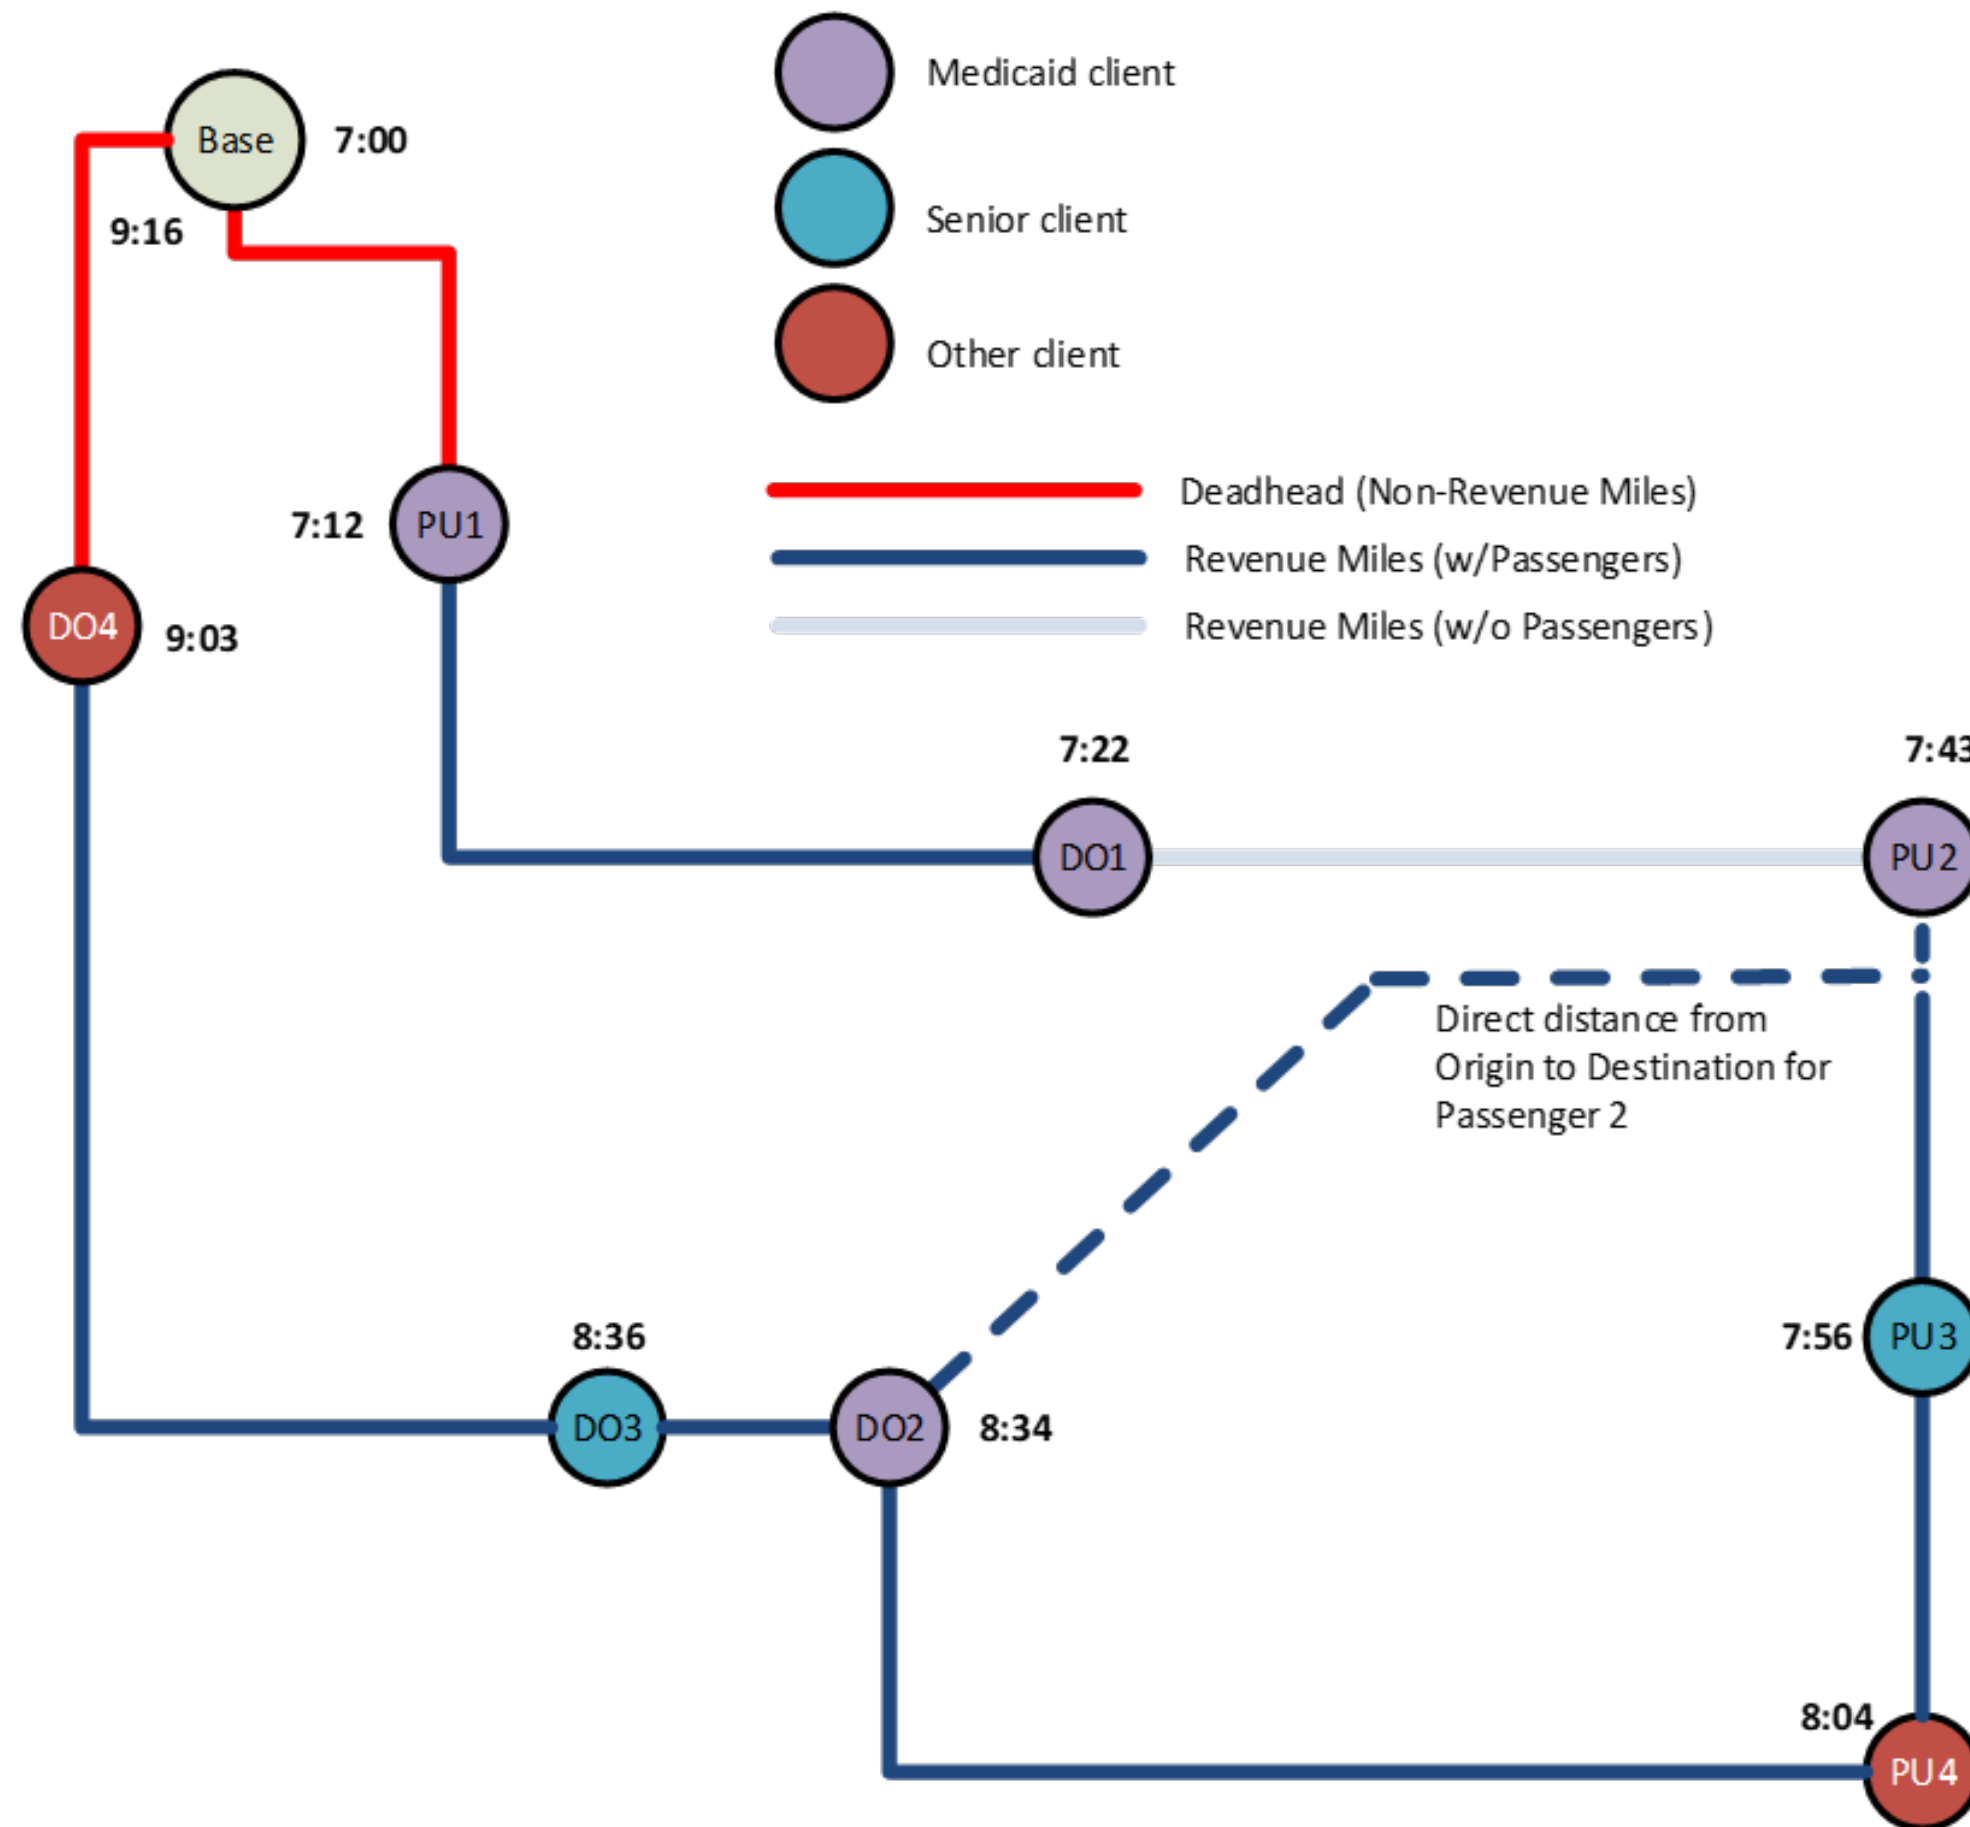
Medicaid client

Senior client

Other client

Base 7:00

9:16

Deadhead (Non-Revenue Miles)

Revenue Miles (w/Passengers)

Revenue Miles (w/o Passengers)

7:12 PU1

DO4 9:03

7:22

7:43

DO1

PU2

Direct distance from Origin to Destination for Passenger 2

8:36

7:56 PU3

DO3

DO2 8:34

8:04

PU4